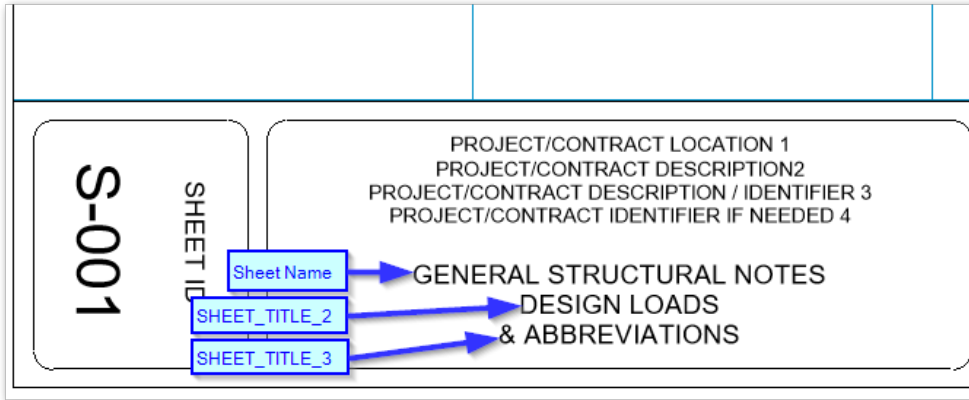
S-001

SHEET ID

PROJECT/CONTRACT LOCATION 1
PROJECT/CONTRACT DESCRIPTION2
PROJECT/CONTRACT DESCRIPTION / IDENTIFIER 3
PROJECT/CONTRACT IDENTIFIER IF NEEDED 4

Sheet Name
GENERAL STRUCTURAL NOTES
SHEET_TITLE_2
DESIGN LOADS
SHEET_TITLE_3
& ABBREVIATIONS